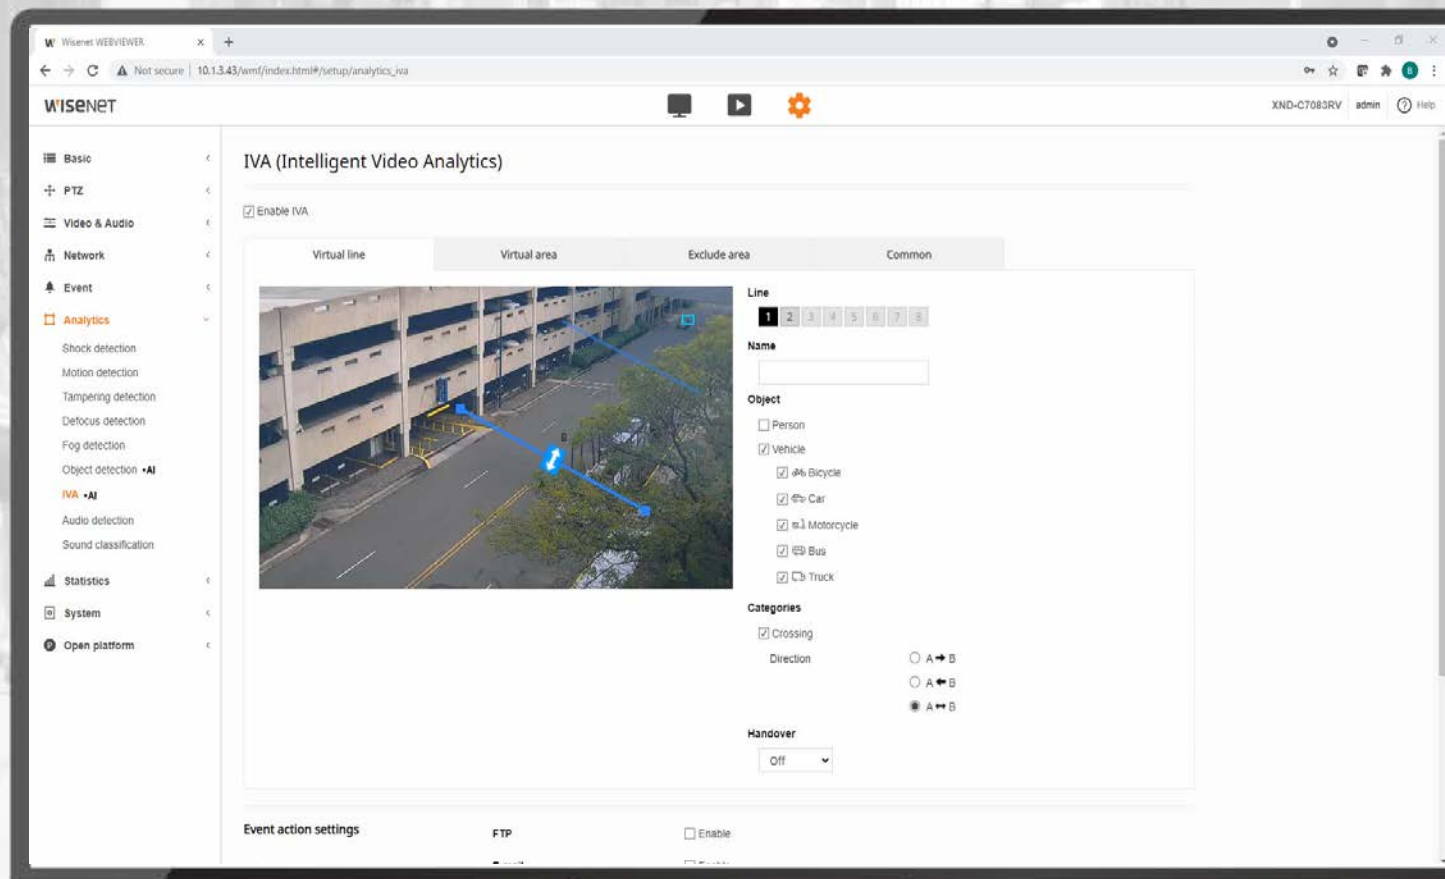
W Wisenet WEBVIEWER × +

Not secure | 10.1.3.43/wmf/index.html#/setup/analytics_iva

B

WISENET

XND-C7083RV admin Help

Basic
PTZ
Video & Audio
Network
Event
Analytics
Shock detection
Motion detection
Tampering detection
Defocus detection
Fog detection
Object detection •AI
IVA •AI
Audio detection
Sound classification
Statistics
System
Open platform

IVA (Intelligent Video Analytics)

Enable IVA

| Virtual line | Virtual area | Exclude area | Common |
|---|---|---|---|

Line
1 2 3 4 5 6 7 8

Name

Object
Person
Vehicle
Bicycle
Car
Motorcycle
Bus
Truck

Categories
Crossing
Direction
A → B
A ← B
A ↔ B

Handover
Off

Event action settings

FTP

Enable

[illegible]